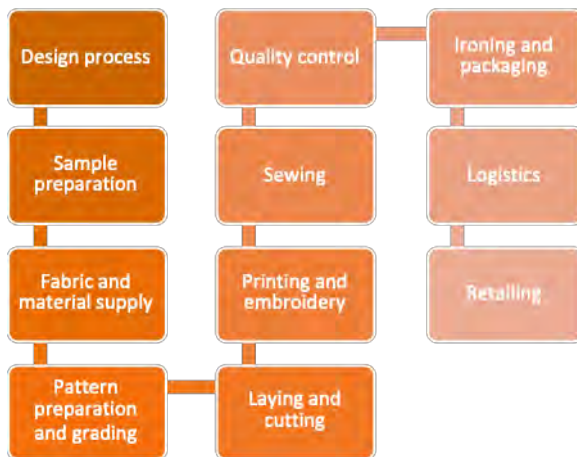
Design process

Sample preparation

Fabric and material supply

Pattern preparation and grading

Laying and cutting

Printing and embroidery

Sewing

Quality control

Ironing and packaging

Logistics

Retailing